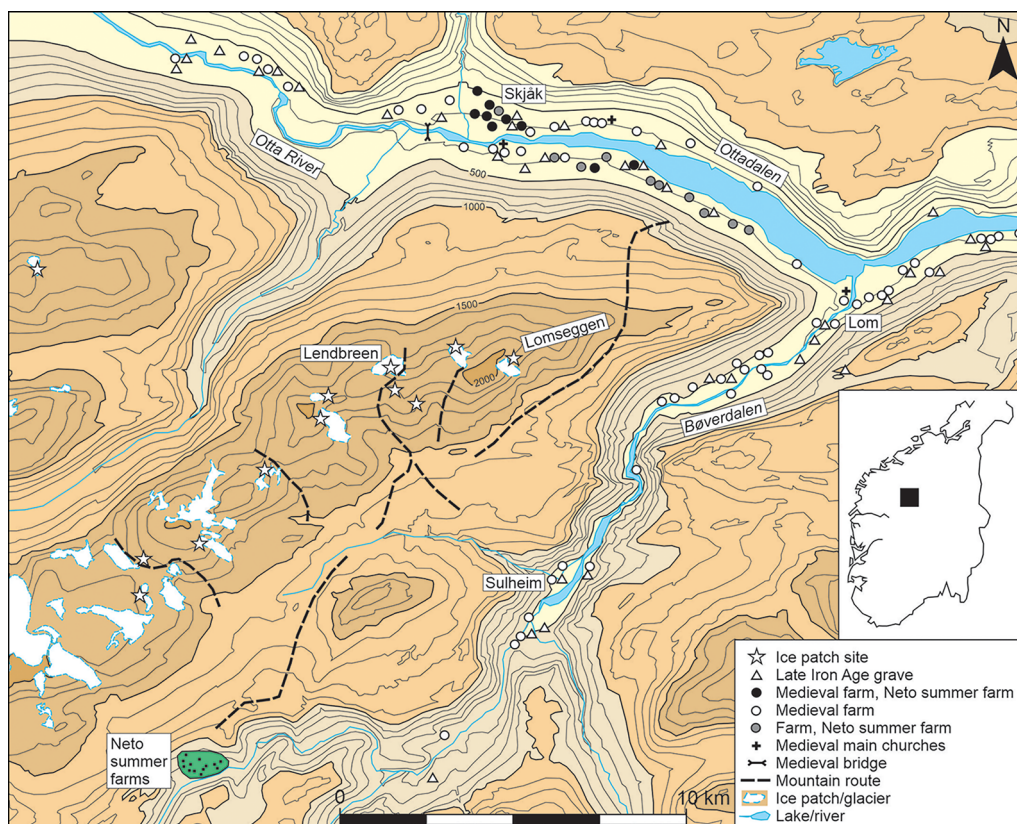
N

Skjåk

Otta River

Ottadalen

500

1000

1500

Lendbreen

Lomseggen

2000

Lom

Bøverdalen

Sulheim

Neto summer farms

0

10 km

☆ Ice patch site
△ Late Iron Age grave
● Medieval farm, Neto summer farm
○ Medieval farm
● Farm, Neto summer farm
✚ Medieval main churches
Medieval bridge
Mountain route
Ice patch/glacier
Lake/river